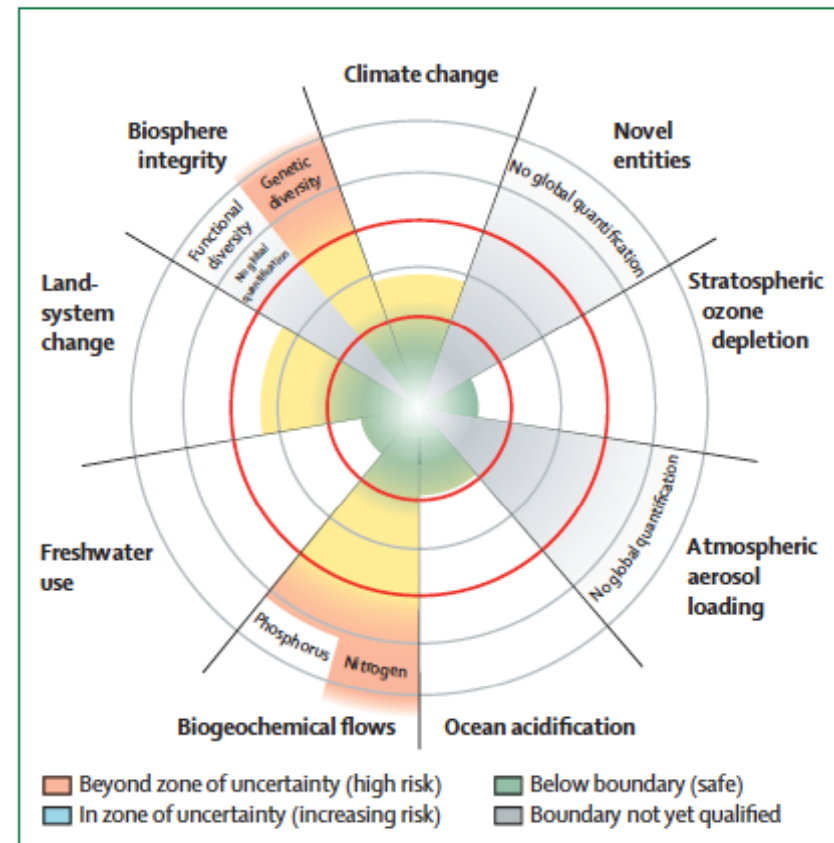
Climate change

Novel entities

No global quantification

Stratospheric ozone depletion

Atmospheric aerosol loading

No global quantification

Ocean acidification

Biogeochemical flows

Phosphorus

Nitrogen

Freshwater use

Land-system change

Biosphere integrity

Genetic diversity

Functional diversity

No global quantification

Beyond zone of uncertainty (high risk)

In zone of uncertainty (increasing risk)

Below boundary (safe)

Boundary not yet qualified